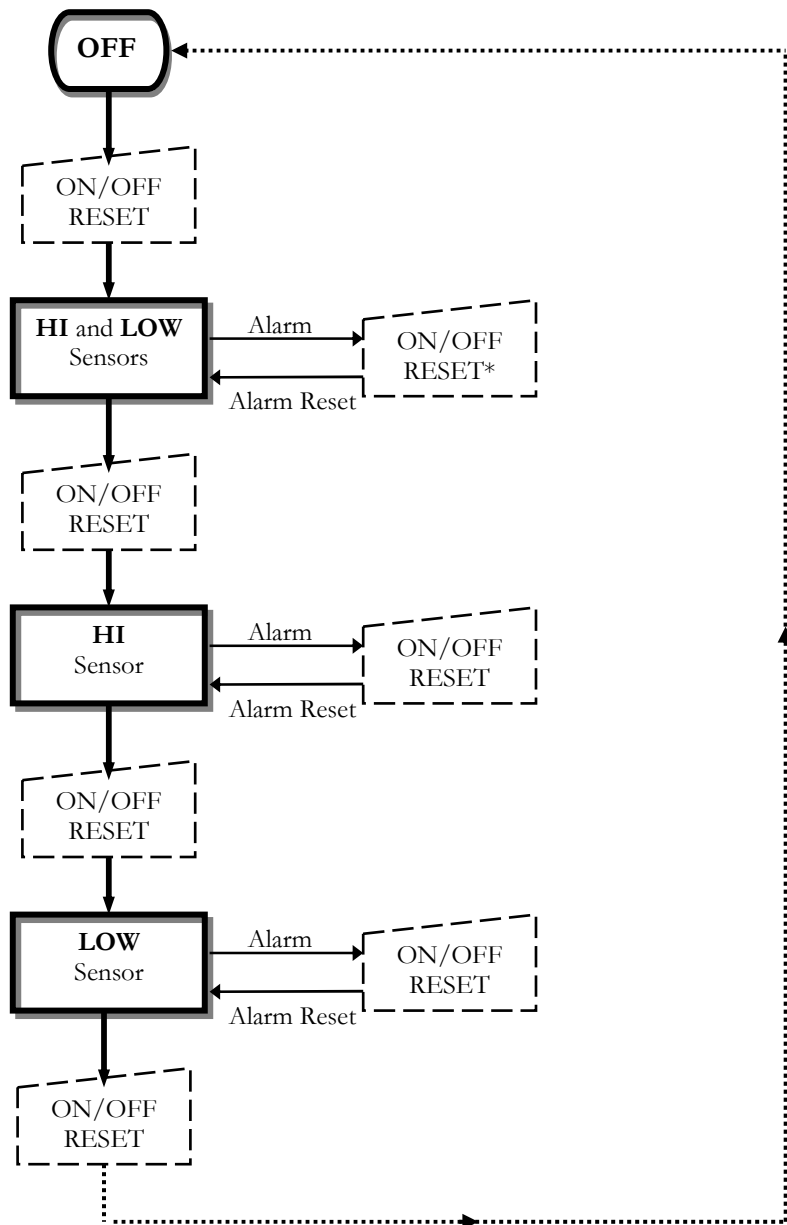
OFF

ON/OFF RESET

HI and LOW Sensors

Alarm

ON/OFF RESET*

Alarm Reset

ON/OFF RESET

HI Sensor

Alarm

ON/OFF RESET

Alarm Reset

ON/OFF RESET

LOW Sensor

Alarm

ON/OFF RESET

Alarm Reset

ON/OFF RESET